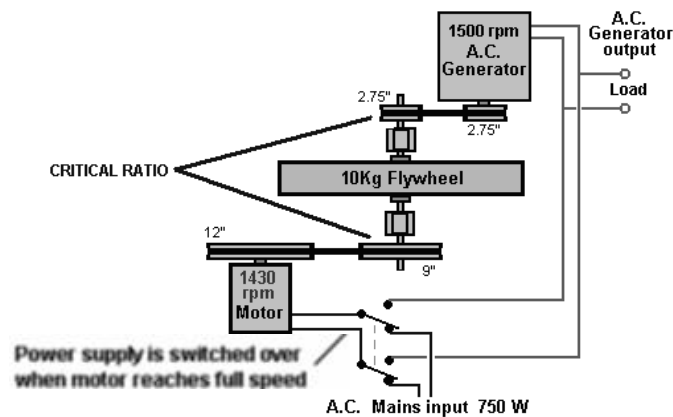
1500 rpm A.C. Generator

A.C. Generator output

Load

2.75"

2.75"

CRITICAL RATIO

10Kg Flywheel

12"

9"

1430 rpm Motor

Power supply is switched over when motor reaches full speed

A.C. Mains input 750 W